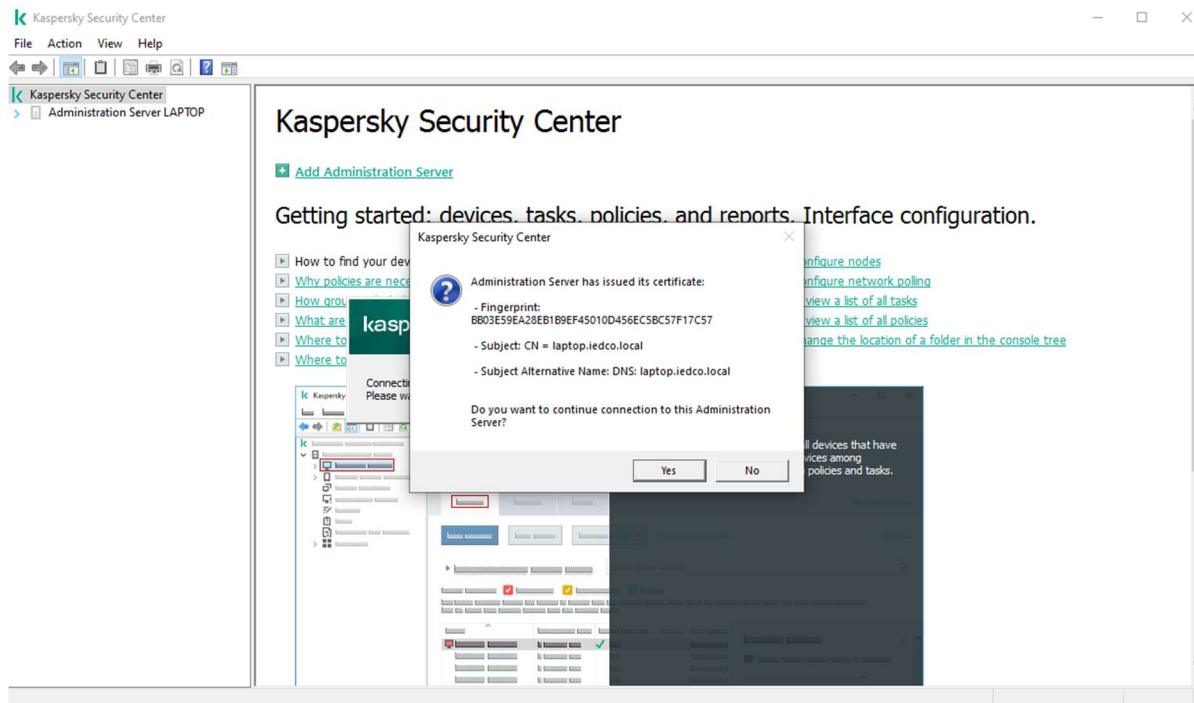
Kaspersky Security Center

File Action View Help

Kaspersky Security Center
Administration Server LAPTOP

Kaspersky Security Center

Add Administration Server

Getting started: devices, tasks, policies, and reports. Interface configuration.

How to find your dev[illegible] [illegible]nfigure nodes
Why policies are nece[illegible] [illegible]nfigure network polling
How grou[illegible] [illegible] view a list of all tasks
What are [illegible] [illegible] view a list of all policies
Where to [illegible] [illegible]ange the location of a folder in the console tree
Where to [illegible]

kasp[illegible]

Connecti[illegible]
Please wa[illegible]

Kaspersky

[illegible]ll devices that have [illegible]vices among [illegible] policies and tasks.

Kaspersky Security Center

Administration Server has issued its certificate:

- Fingerprint:
BB03E59EA28EB1B9EF45010D456EC5BC57F17C57

- Subject: CN = laptop.iedco.local

- Subject Alternative Name: DNS: laptop.iedco.local

Do you want to continue connection to this Administration Server?

Yes
No